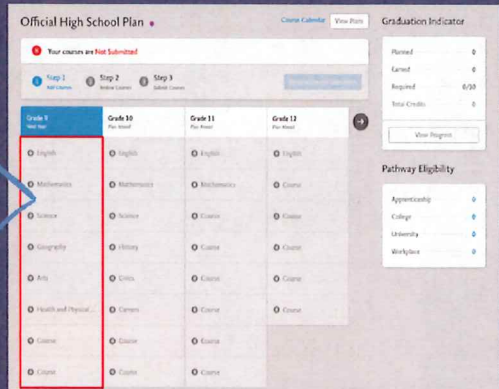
Official High School Plan

Course Calendar View Plans

Your courses are Not Submitted

Step 1 Add Courses
Step 2 Review Courses
Step 3 Submit Courses

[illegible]

Grade 9 Next Year
Grade 10 Plan Ahead
Grade 11 Plan Ahead
Grade 12 Plan Ahead

| Grade 9 | Grade 10 | Grade 11 | Grade 12 |
|---|---|---|---|
| English | English | English | English |
| Mathematics | Mathematics | Mathematics | Course |
| Science | Science | Course | Course |
| Geography | History | Course | Course |
| Arts | Civics | Course | Course |
| Health and Physical... | Careers | Course | Course |
| Course | Course | Course | |
| Course | Course | Course | |

Graduation Indicator

| | |
|---|---|
| Planned | 0 |
| Earned | 0 |
| Required | 0/30 |
| Total Credits | 0 |

View Progress

Pathway Eligibility

| | |
|---|---|
| Apprenticeship | 0 |
| College | 0 |
| University | 0 |
| Workplace | 0 |